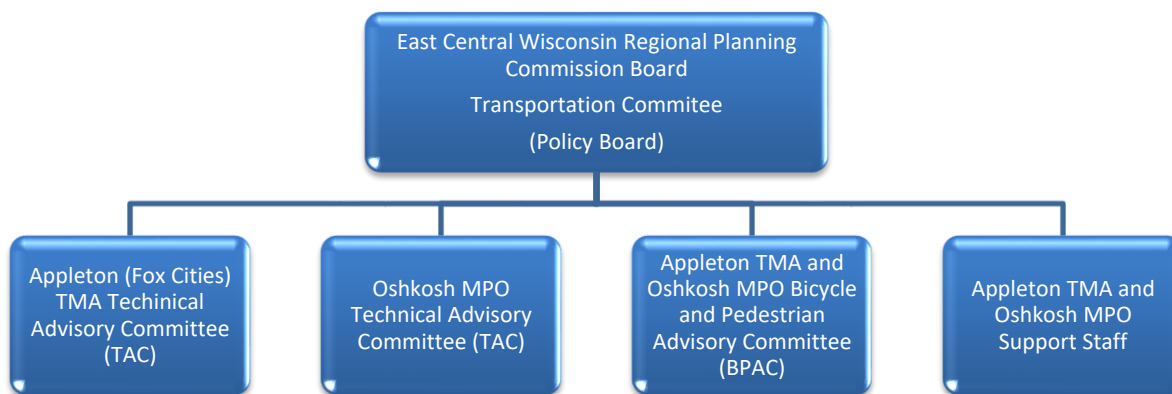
East Central Wisconsin Regional Planning Commission Board

Transportation Commitee

(Policy Board)

Appleton (Fox Cities) TMA Techinical Advisory Committee (TAC)

Oshkosh MPO Technical Advisory Committee (TAC)

Appleton TMA and Oshkosh MPO Bicycle and Pedestrian Advisory Committee (BPAC)

Appleton TMA and Oshkosh MPO Support Staff